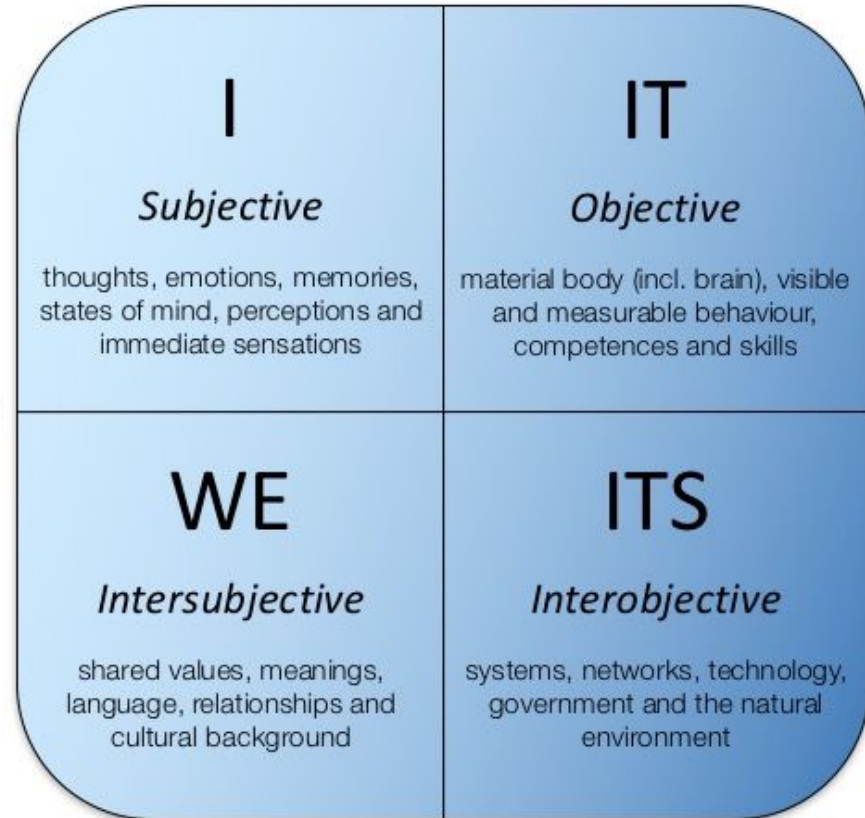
I

*Subjective*

thoughts, emotions, memories, states of mind, perceptions and immediate sensations

IT

*Objective*

material body (incl. brain), visible and measurable behaviour, competences and skills

WE

*Intersubjective*

shared values, meanings, language, relationships and cultural background

ITS

*Interobjective*

systems, networks, technology, government and the natural environment